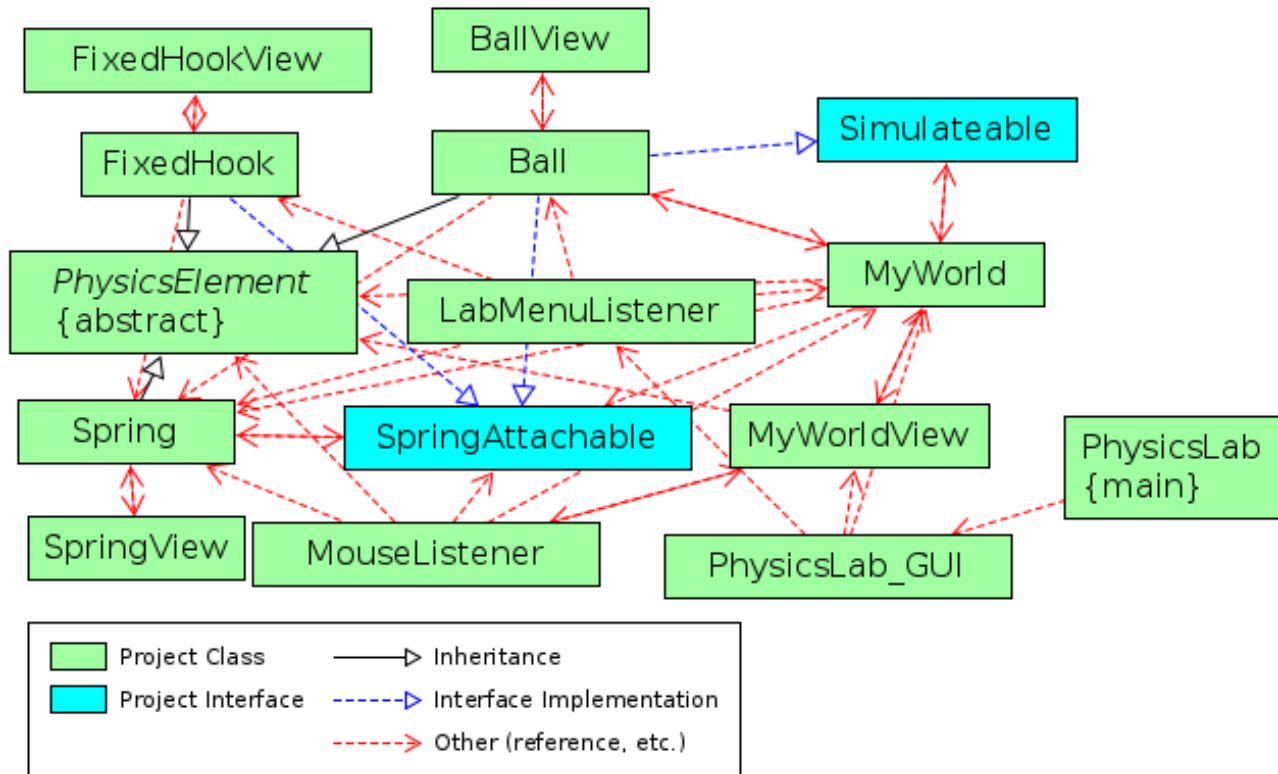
FixedHookView

BallView

Simulateable

FixedHook

Ball

PhysicsElement
{abstract}

LabMenuListener

MyWorld

Spring

SpringAttachable

MyWorldView

PhysicsLab
{main}

SpringView

MouseListener

PhysicsLab_GUI

Project Class
Inheritance
Project Interface
Interface Implementation
Other (reference, etc.)